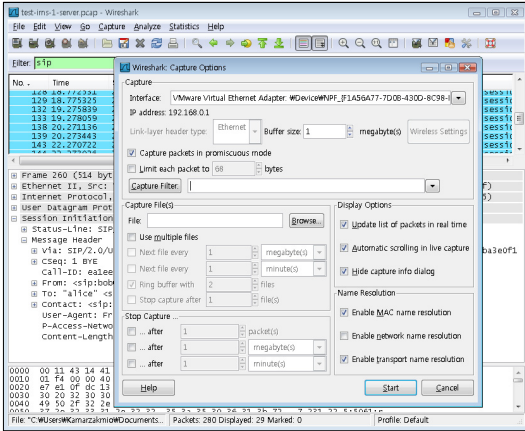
test-ims-1-server.pcap - Wireshark

File Edit View Go Capture Analyze Statistics Help

Filter: sip

No. . Time

128 18.77
129 18.775325
130 19.275839
138 19.278059
138 20.271136
139 20.273443
143 22.270722

sessi
sessi
sessi
sessi
sessi
sessi

Frame 260 (514 byt
Ethernet II, Src:
Internet Protocol,
User Datagram Prot
Session Initiation
Status-Line: SIP
Message Header
Via: SIP/2.0/U
CSeq: 1 BYE
Call-ID: ea1ee
From: <sip:bob
To: "alice" <s
Contact: <sip:
User-Agent: Fr
P-Access-Netwo
Content-Length

f)
5)
ba3e0f1

0000 00 11 43 14 41
0010 01 f4 00 00 40
0020 e7 e1 0f dc 13
0030 30 20 32 30 30
0040 49 50 2f 32 2e

File: "C:\Users\Kamarzakmic\Documents... Packets: 280 Displayed: 29 Marked: 0 Profile: Default

Wireshark: Capture Options

Capture
Interface: VMware Virtual Ethernet Adapter: \Device\NPF_{F1A56A77-7D08-430D-8C98-
IP address: 192.168.0.1
Link-layer header type: Ethernet Buffer size: 1 megabyte(s) Wireless Settings
Capture packets in promiscuous mode
Limit each packet to 68 bytes
Capture Filter

Capture File(s)
File: Browse...
Use multiple files
Next file every 1 megabyte(s)
Next file every 1 minute(s)
Ring buffer with 2 files
Stop capture after 1 file(s)

Display Options
Update list of packets in real time
Automatic scrolling in live capture
Hide capture info dialog

Stop Capture ...
... after 1 packet(s)
... after 1 megabyte(s)
... after 1 minute(s)

Name Resolution
Enable MAC name resolution
Enable network name resolution
Enable transport name resolution

Help Start Cancel